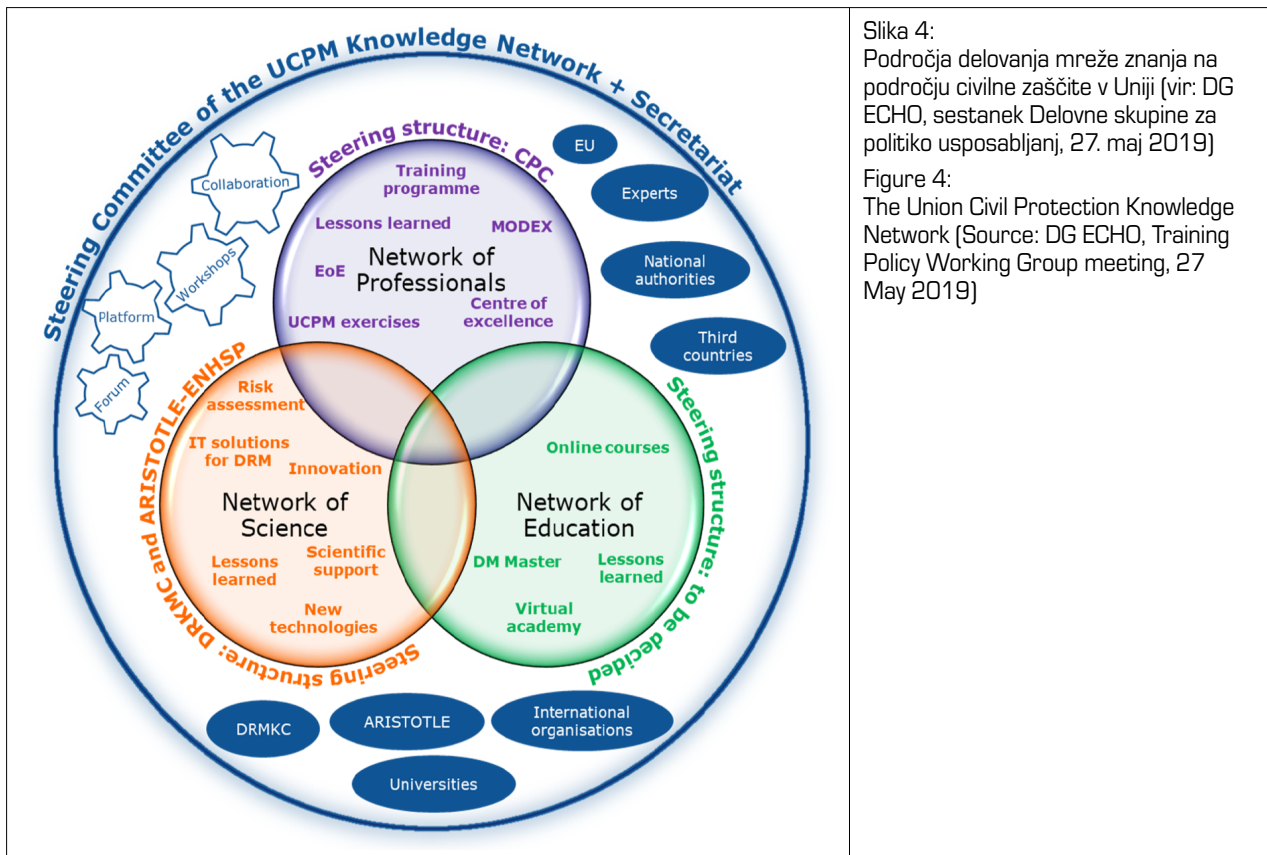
Steering Committee of the UCPM Knowledge Network + Secretariat

Collaboration

Workshops

Platform

Forum

Steering structure: CPC

Training programme

Lessons learned

MODEX

Network of Professionals

EoE

Centre of excellence

UCPM exercises

EU

Experts

National authorities

Third countries

Steering structure: DRMKC and ARISTOTLE-ENHSP

Risk assessment

IT solutions for DRM

Innovation

Network of Science

Lessons learned

Scientific support

New technologies

Steering structure: to be decided

Online courses

Network of Education

DM Master

Lessons learned

Virtual academy

DRMKC

ARISTOTLE

International organisations

Universities

| Slika 4: Področja delovanja mreže znanja na področju civilne zaščite v Uniji (vir: DG ECHO, sestanek Delovne skupine za politiko usposabljanj, 27. maj 2019) Figure 4: The Union Civil Protection Knowledge Network (Source: DG ECHO, Training Policy Working Group meeting, 27 May 2019) |